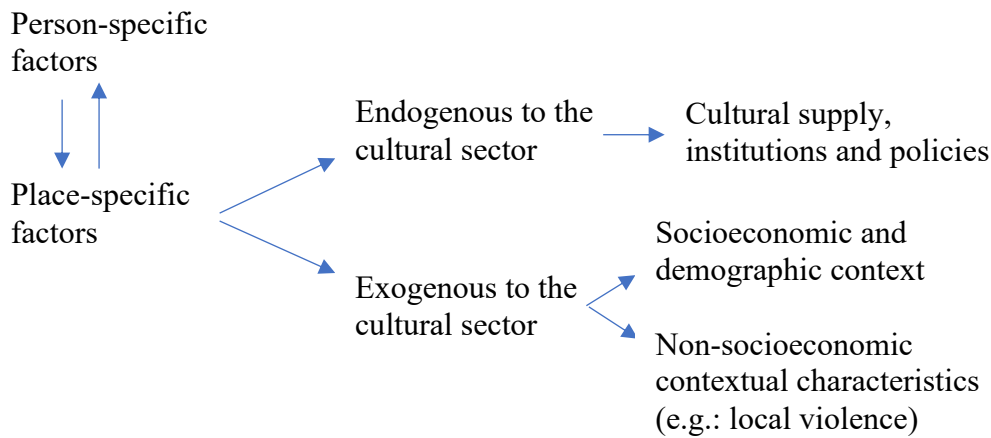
Person-specific factors

Place-specific factors

Endogenous to the cultural sector

Cultural supply, institutions and policies

Exogenous to the cultural sector

Socioeconomic and demographic context

Non-socioeconomic contextual characteristics (e.g.: local violence)